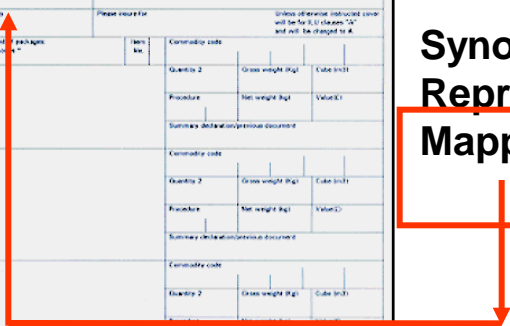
Please insure for

Unless otherwise instructed cover will be for ILU clauses "A" and will be charged to A.

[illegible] packages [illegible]

Item No.

Commodity code

Quantity 2

Gross weight (Kg)

Cube (m3)

Procedure

Net weight (kg)

Value(£)

Summary declaration/previous document

Commodity code

Quantity 2

Gross weight (Kg)

Cube (m3)

Procedure

Net weight (kg)

Value(£)

Summary declaration/previous document

Commodity code

Quantity 2

Gross weight (Kg)

Cube (m3)

Syno

Repr

Mapp